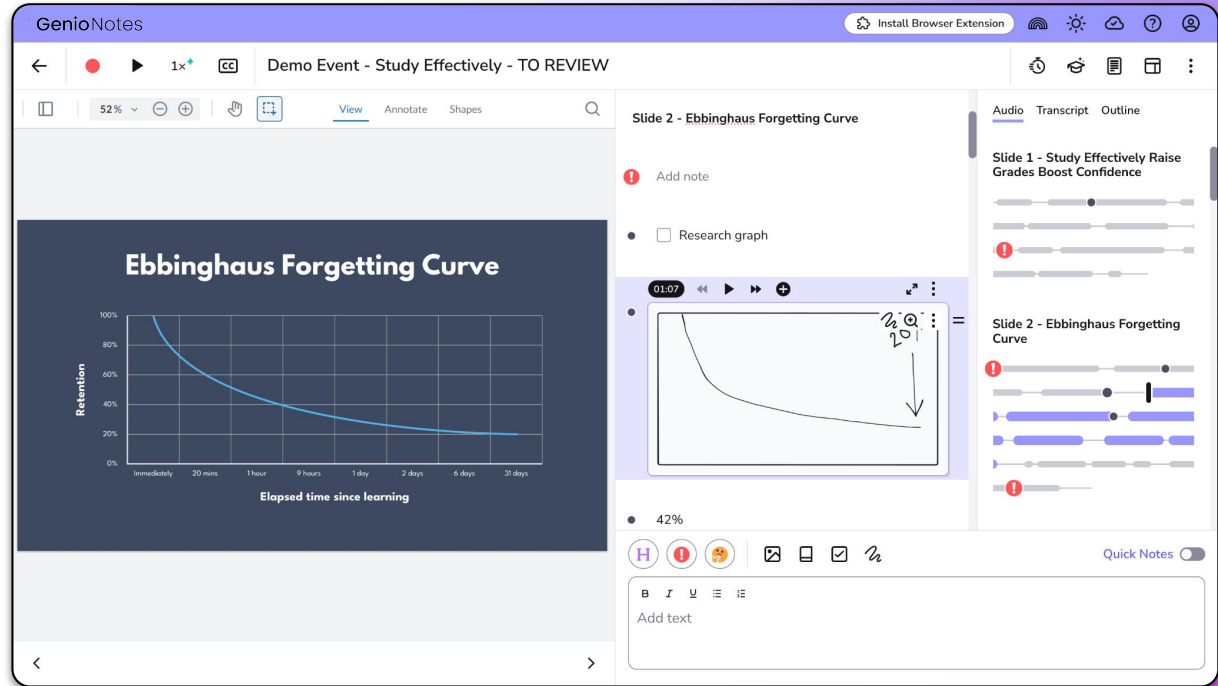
GenioNotes

Install Browser Extension

1×

CC

Demo Event - Study Effectively - TO REVIEW

52%

View Annotate Shapes

Ebbinghaus Forgetting Curve

100%
80%
60%
40%
20%
0%

Retention

Immediately 20 mins 1 hour 9 hours 1 day 2 days 6 days 31 days

Elapsed time since learning

Slide 2 - Ebbinghaus Forgetting Curve

Add note

Research graph

01:07

42%

H

Quick Notes

B I U

Add text

Audio Transcript Outline

Slide 1 - Study Effectively Raise Grades Boost Confidence

Slide 2 - Ebbinghaus Forgetting Curve